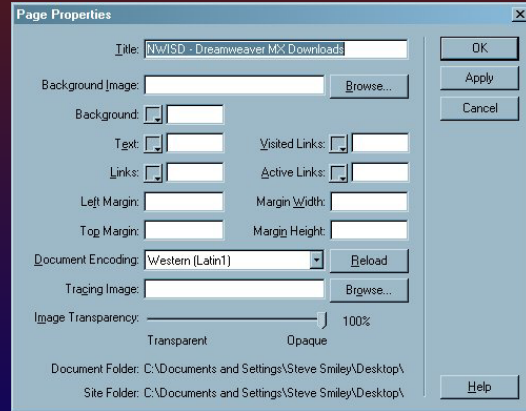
Page Properties

Title: NWISD - Dreamweaver MX Downloads

OK

Apply

Cancel

Background Image: Browse...

Background:

Text: Visited Links:

Links: Active Links:

Left Margin: Margin Width:

Top Margin: Margin Height:

Document Encoding: Western (Latin1) Reload

Tracing Image: Browse...

Image Transparency: 100%

Transparent Opaque

Document Folder: C:\Documents and Settings\Steve Smiley\Desktop\

Site Folder: C:\Documents and Settings\Steve Smiley\Desktop\

Help